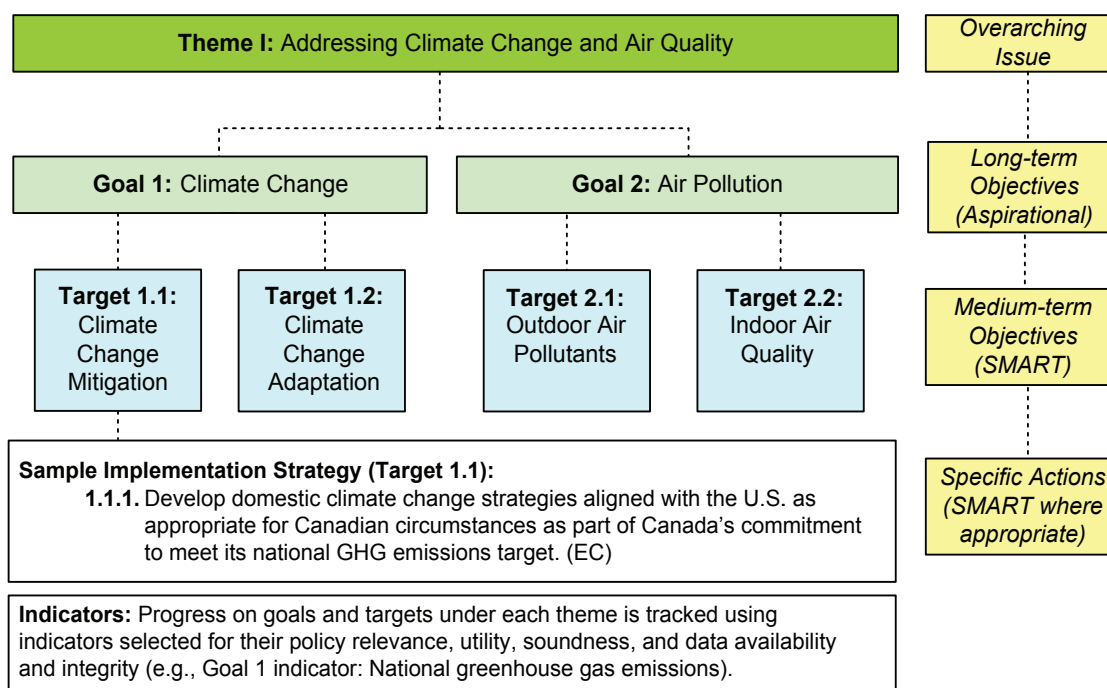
**Theme I:** Addressing Climate Change and Air Quality

**Goal 1:** Climate Change

**Goal 2:** Air Pollution

**Target 1.1:** Climate Change Mitigation

**Target 1.2:** Climate Change Adaptation

**Target 2.1:** Outdoor Air Pollutants

**Target 2.2:** Indoor Air Quality

**Sample Implementation Strategy (Target 1.1):**
**1.1.1.** Develop domestic climate change strategies aligned with the U.S. as appropriate for Canadian circumstances as part of Canada's commitment to meet its national GHG emissions target. (EC)

**Indicators:** Progress on goals and targets under each theme is tracked using indicators selected for their policy relevance, utility, soundness, and data availability and integrity (e.g., Goal 1 indicator: National greenhouse gas emissions).

*Overarching Issue*

*Long-term Objectives (Aspirational)*

*Medium-term Objectives (SMART)*

*Specific Actions (SMART where appropriate)*